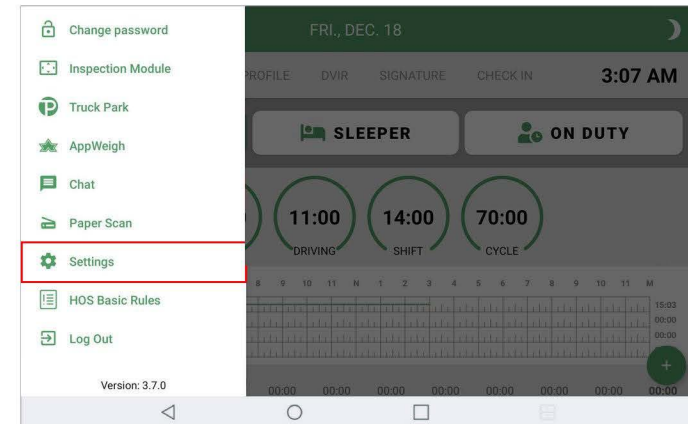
Change password

Inspection Module

Truck Park

AppWeigh

Chat

Paper Scan

Settings

HOS Basic Rules

Log Out

Version: 3.7.0

FRI., DEC. 18

PROFILE DVIR SIGNATURE CHECK IN

3:07 AM

SLEEPER

ON DUTY

11:00 DRIVING

14:00 SHIFT

70:00 CYCLE

8 9 10 11 N 1 2 3 4 5 6 7 8 9 10 11 M

15:02
00:00
00:00

00:00 00:00 00:00 00:00 00:00 00:00 00:00 00:00

+